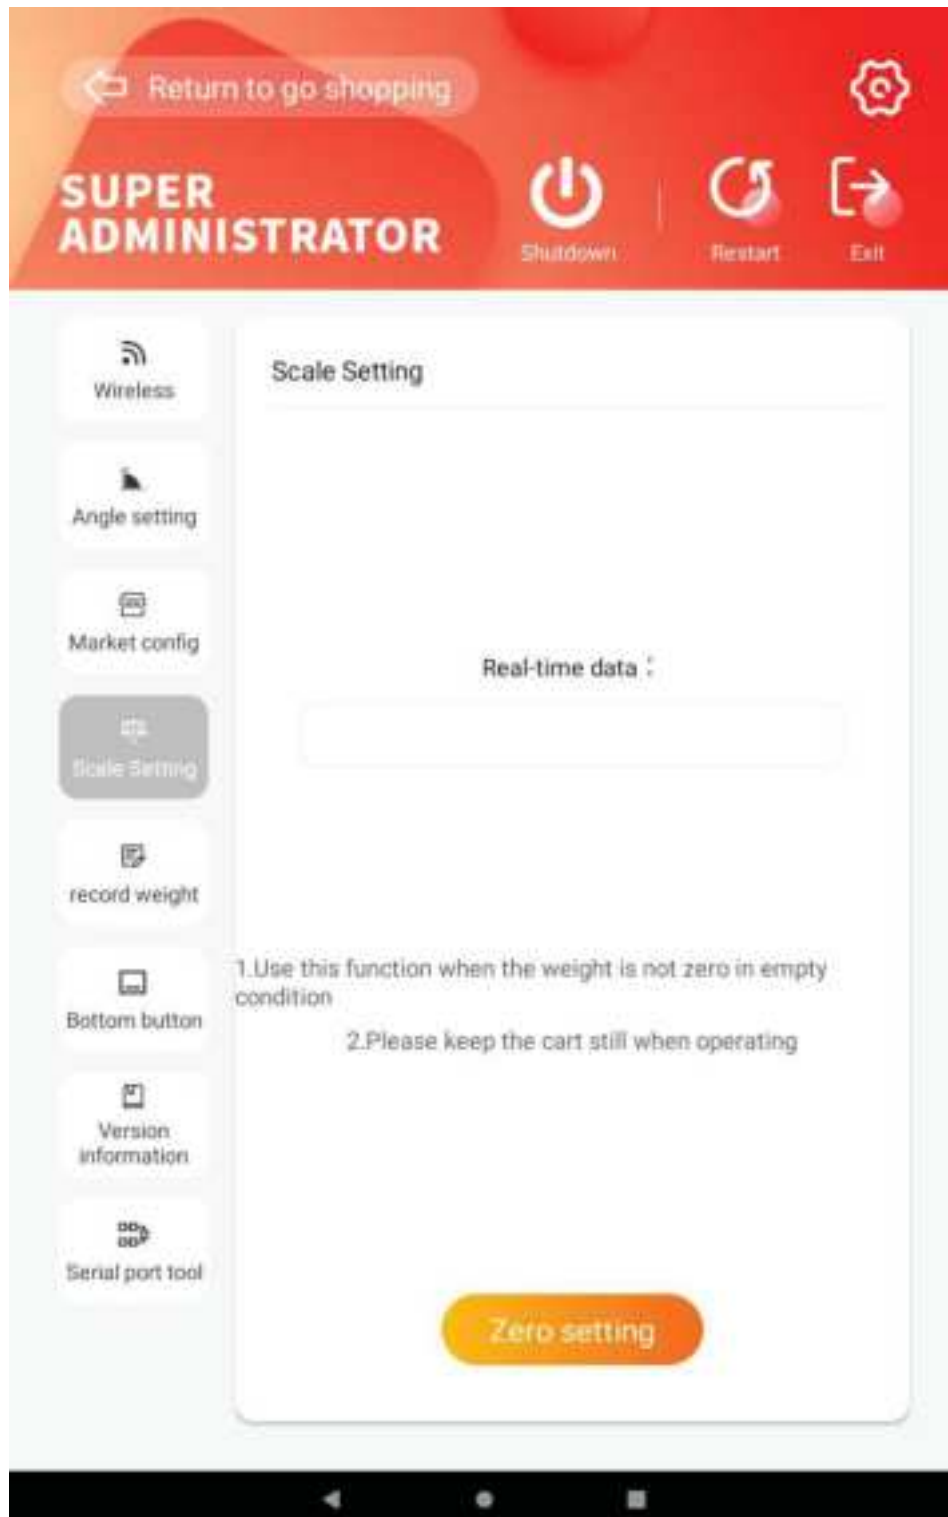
Return to go shopping

SUPER ADMINISTRATOR

Shutdown

Restart

Exit

Wireless

Angle setting

Market config

Scale Setting

record weight

Bottom button

Version information

Serial port tool

Scale Setting

Real-time data：

1.Use this function when the weight is not zero in empty condition

2.Please keep the cart still when operating

Zero setting